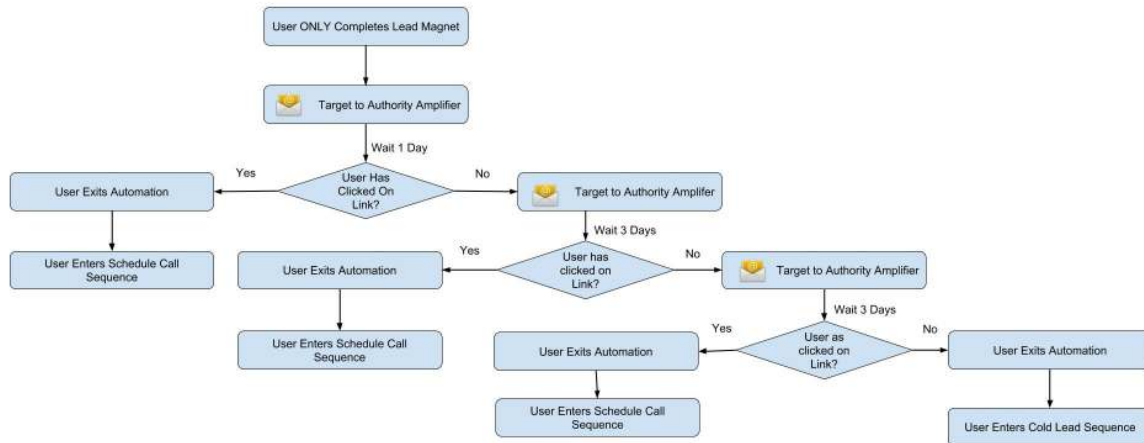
User ONLY Completes Lead Magnet

Target to Authority Amplifier

Wait 1 Day

Yes

User Has Clicked On Link?

No

User Exits Automation

User Enters Schedule Call Sequence

Target to Authority Amplifer

Wait 3 Days

Yes

User has clicked on Link?

No

User Exits Automation

User Enters Schedule Call Sequence

Target to Authority Amplifier

Wait 3 Days

Yes

User as clicked on Link?

No

User Exits Automation

User Enters Schedule Call Sequence

User Exits Automation

User Enters Cold Lead Sequence